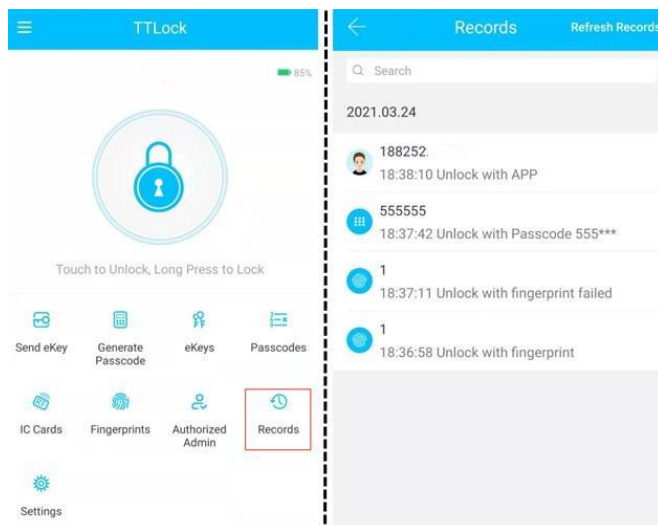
TTLock

85%

Touch to Unlock, Long Press to Lock

Send eKey
Generate Passcode
eKeys
Passcodes
IC Cards
Fingerprints
Authorized Admin
Records
Settings

Records
Refresh Records

Search

2021.03.24

188252
18:38:10 Unlock with APP

555555
18:37:42 Unlock with Passcode 555***

1
18:37:11 Unlock with fingerprint failed

1
18:36:58 Unlock with fingerprint